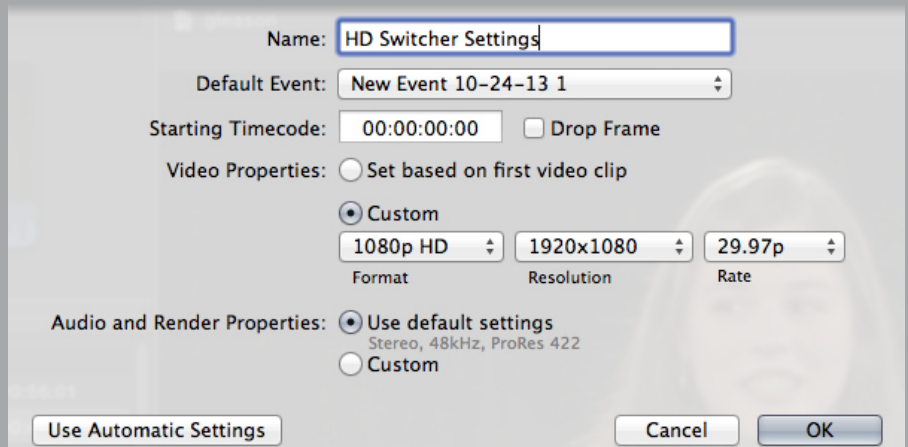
Name: HD Switcher Settings

Default Event: New Event 10-24-13 1

Starting Timecode: 00:00:00:00 Drop Frame

Video Properties: Set based on first video clip

Custom

1080p HD | 1920x1080 | 29.97p

Format | Resolution | Rate

Audio and Render Properties: Use default settings

Stereo, 48kHz, ProRes 422

Custom

Use Automatic Settings

Cancel

OK